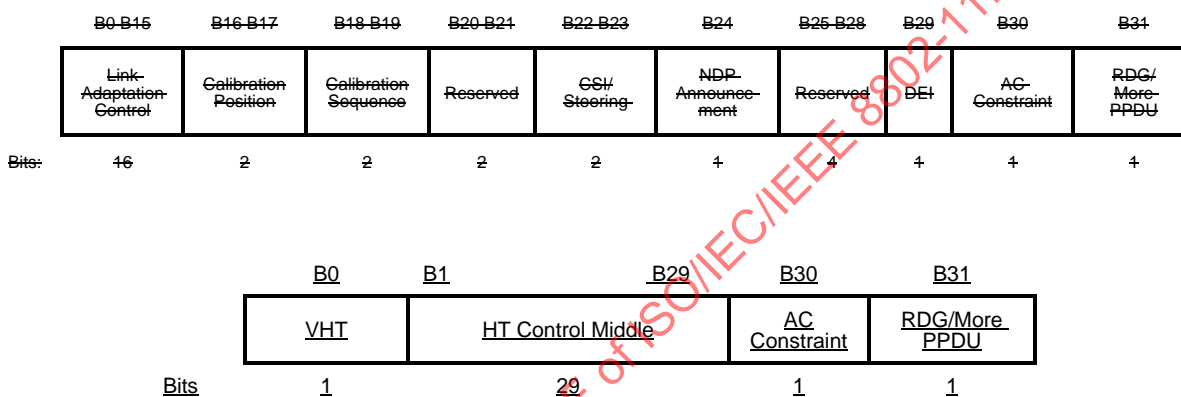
| B0 B15 | B16 B17 | B18 B19 | B20 B21 | B22 B23 | B24 | B25 B28 | B29 | B30 | B31 |
|---|---|---|---|---|---|---|---|---|---|
| Link Adaptation Control | Calibration Position | Calibration Sequence | Reserved | CSI/ Steering | NDP Announcement | Reserved | DEI | AC Constraint | RDG/ More PPDU |
| Bits: 16 | 2 | 2 | 2 | 2 | 1 | 4 | 1 | 1 | 1 |

| | B0 | B1 B29 | B30 | B31 |
|---|---|---|---|---|
| | VHT | HT Control Middle | AC Constraint | RDG/More PPDU |
| Bits | 1 | 29 | 1 | 1 |

of ISO/IEC/IEEE 8802-11